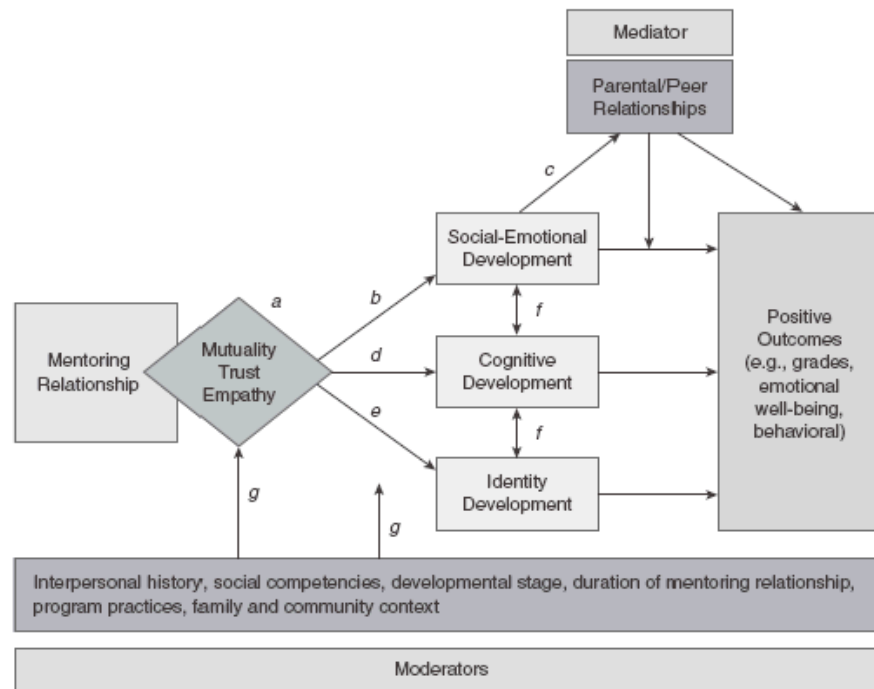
Mediator

Parental/Peer Relationships

c

Social-Emotional Development

a

b

f

Mentoring Relationship

Mutuality Trust Empathy

d

Cognitive Development

e

f

Identity Development

Positive Outcomes (e.g., grades, emotional well-being, behavioral)

g

g

Interpersonal history, social competencies, developmental stage, duration of mentoring relationship, program practices, family and community context

Moderators